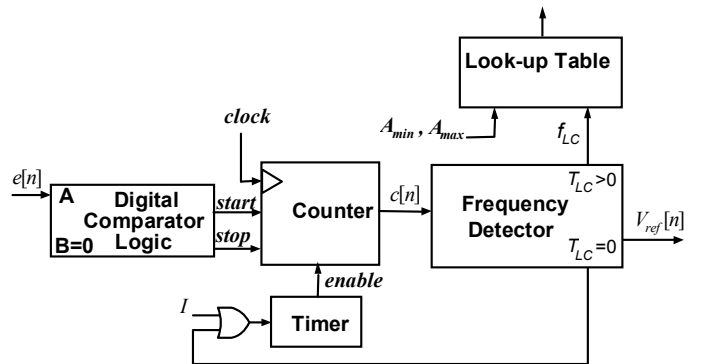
Look-up Table

clock

$A_{min}$ , $A_{max}$

$f_{LC}$

$e[n]$

A

Digital Comparator Logic

B=0

start

stop

Counter

$c[n]$

Frequency Detector

$T_{LC}>0$

$T_{LC}=0$

$V_{ref}[n]$

enable

$I$

Timer